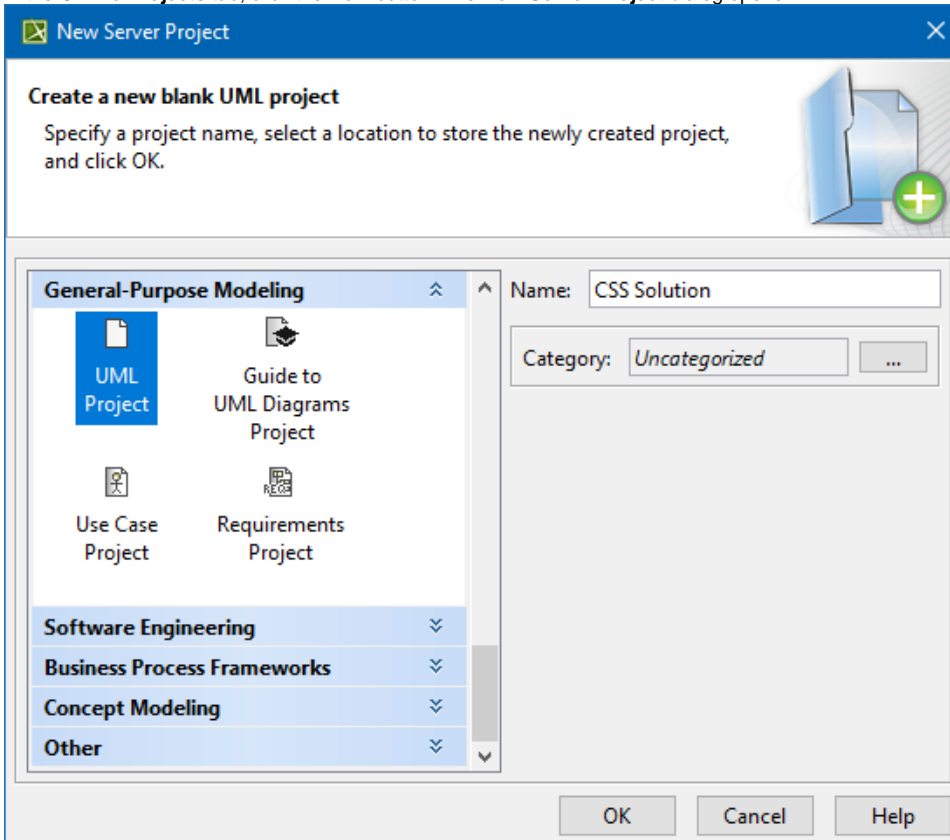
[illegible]

New Server Project

Create a new blank UML project

Specify a project name, select a location to store the newly created project, and click OK.

General-Purpose Modeling

UML Project

Guide to UML Diagrams Project

Use Case Project

Requirements Project

Software Engineering

Business Process Frameworks

Concept Modeling

Other

Name: CSS Solution

Category: Uncategorized ...

OK Cancel Help